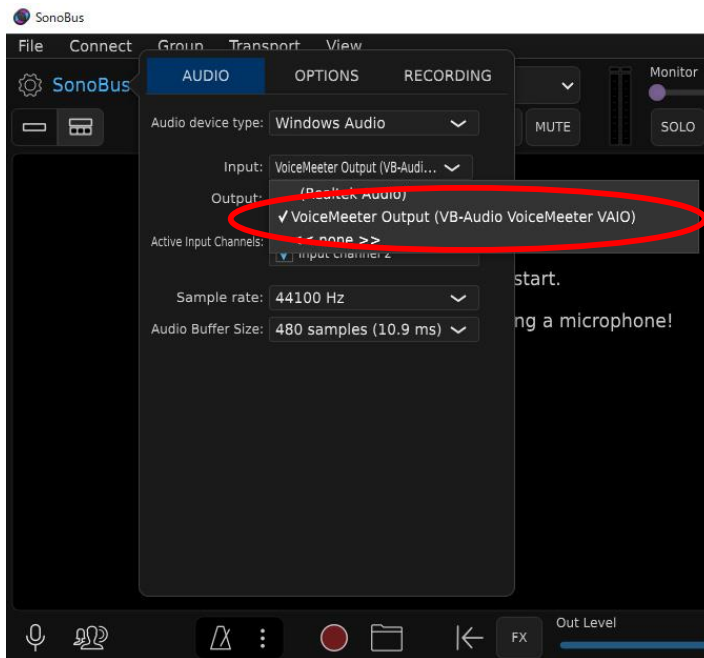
SonoBus

File Connect Group Transport View

SonoBus

AUDIO OPTIONS RECORDING

Monitor

MUTE SOLO

Audio device type: Windows Audio

Input: VoiceMeeter Output (VB-Audi...

Output: (Realtek Audio)

✓ VoiceMeeter Output (VB-Audio VoiceMeeter VAIO)

Active Input Channels: << none >>

Input channel 2

start.

Sample rate: 44100 Hz

Audio Buffer Size: 480 samples (10.9 ms)

ng a microphone!

FX

Out Level